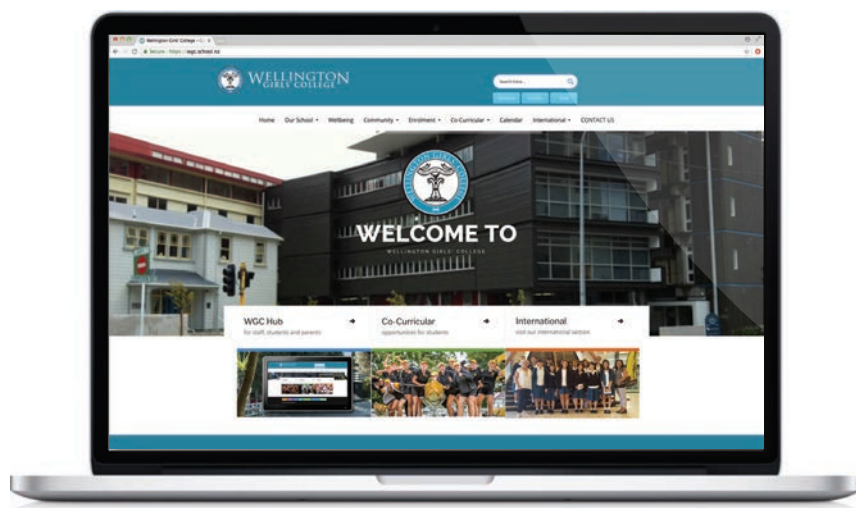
Wellington Girls' College

Secure https://wgc.school.nz

WELLINGTON GIRLS' COLLEGE

Search here...

Home Our School Wellbeing Community Enrolment Co-Curricular Calendar International CONTACT US

WELCOME TO

WELLINGTON GIRLS' COLLEGE

WGC Hub
for staff, students and parents

Co-Curricular
opportunities for students

International
visit our international section